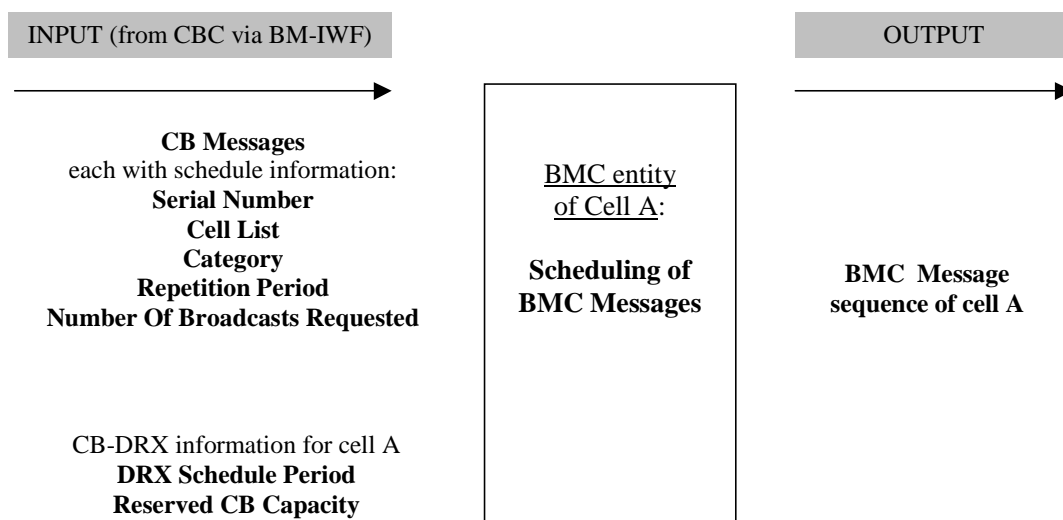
INPUT (from CBC via BM-IWF)

OUTPUT

**CB Messages**
each with schedule information:
**Serial Number**
**Cell List**
**Category**
**Repetition Period**
**Number Of Broadcasts Requested**

CB-DRX information for cell A
**DRX Schedule Period**
**Reserved CB Capacity**

BMC entity of Cell A:

**Scheduling of BMC Messages**

**BMC Message sequence of cell A**